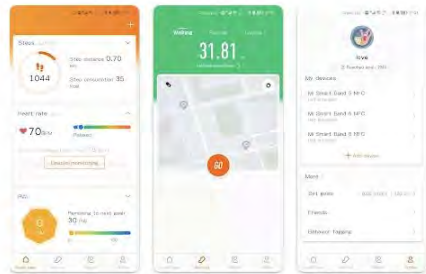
Steps

1044

Steps distance 0.70 km

Steps consumption 35 kcal

Heart rate

70 BPM

Relaxed

Exercise monitoring

PAI

Remaining to reach goal 70 PAI

Running

31.81

GO

love

My devices

Mi Smart Band 5 NFC

Mi Smart Band 5 NFC

Mi Smart Band 5 NFC

+ Add device

More

Set goals

Friends

Behavior tagging